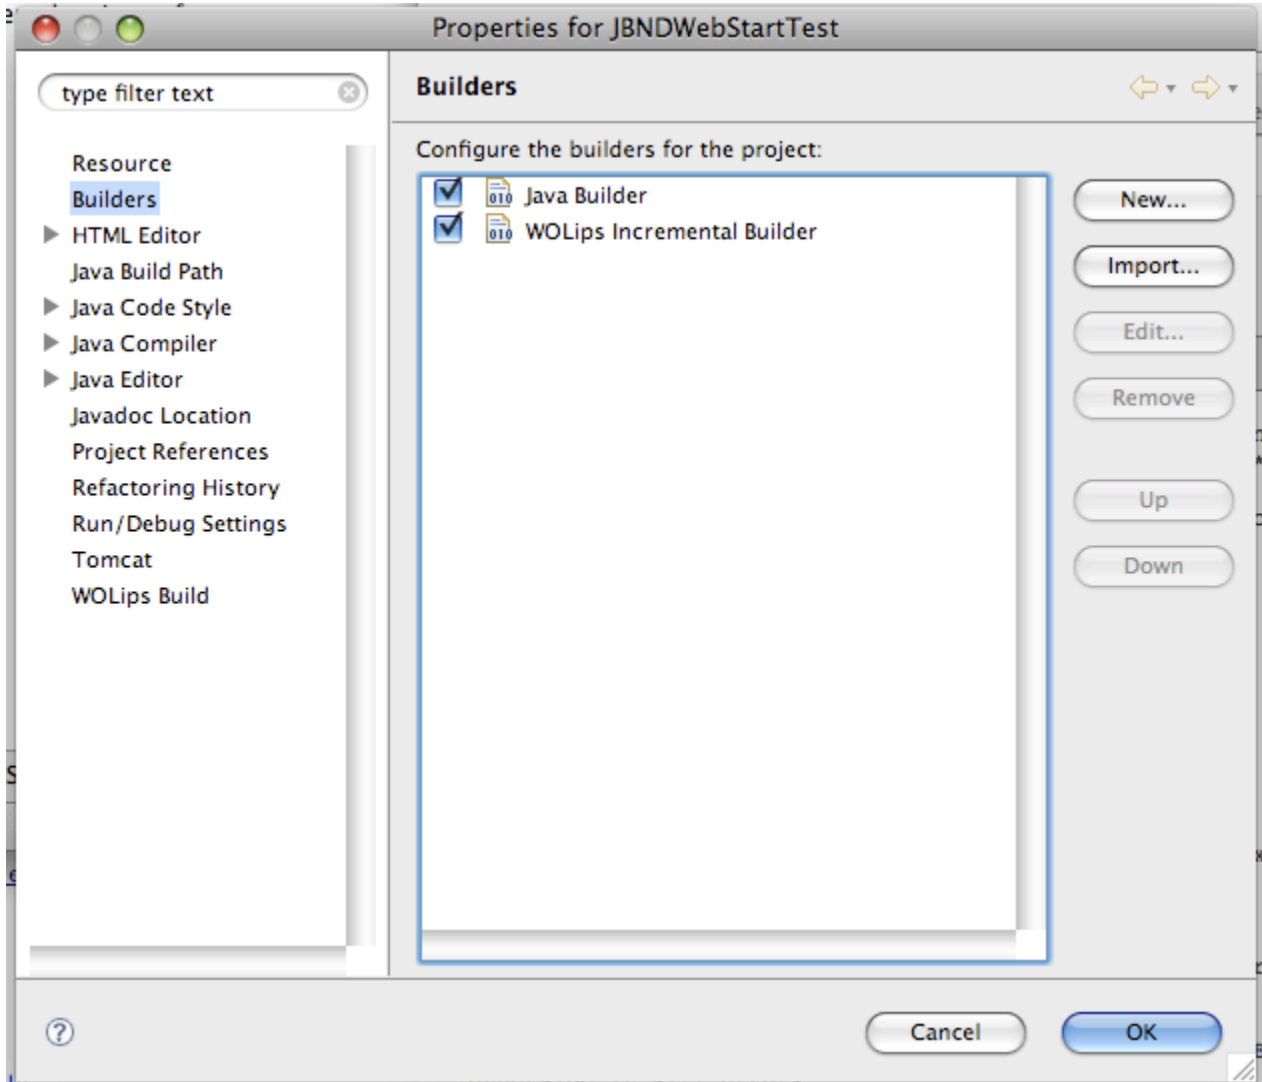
Properties for JBNDWebStartTest

type filter text

Resource
Builders
HTML Editor
Java Build Path
Java Code Style
Java Compiler
Java Editor
Javadoc Location
Project References
Refactoring History
Run/Debug Settings
Tomcat
WOLips Build

Builders

Configure the builders for the project:

Java Builder
WOLips Incremental Builder

New...
Import...
Edit...
Remove
Up
Down

Cancel
OK